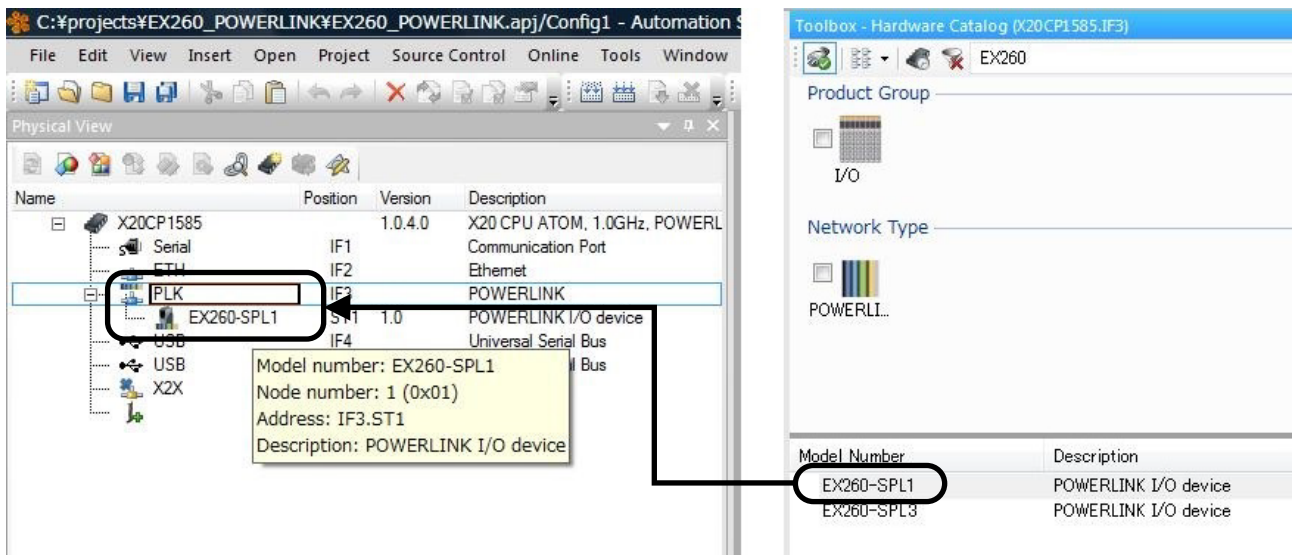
C:¥projects¥EX260_POWERLINK¥EX260_POWERLINK.apj/Config1 - Automation S

File Edit View Insert Open Project Source Control Online Tools Window

Physical View

| Name | Position | Version | Description |
|---|---|---|---|
| X20CP1585 | | 1.0.4.0 | X20 CPU ATOM, 1.0GHz, POWERL |
| Serial | IF1 | | Communication Port |
| ETH | IF2 | | Ethernet |
| PLK | IF3 | | POWERLINK |
| EX260-SPL1 | ST1 | 1.0 | POWERLINK I/O device |
| USB | IF4 | | Universal Serial Bus |
| USB | | | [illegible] Bus |
| X2X | | | |

Model number: EX260-SPL1
Node number: 1 (0x01)
Address: IF3.ST1
Description: POWERLINK I/O device

Toolbox - Hardware Catalog (X20CP1585.IF3)

EX260

Product Group

I/O

Network Type

POWERLI...

| Model Number | Description |
|---|---|
| EX260-SPL1 | POWERLINK I/O device |
| EX260-SPL3 | POWERLINK I/O device |